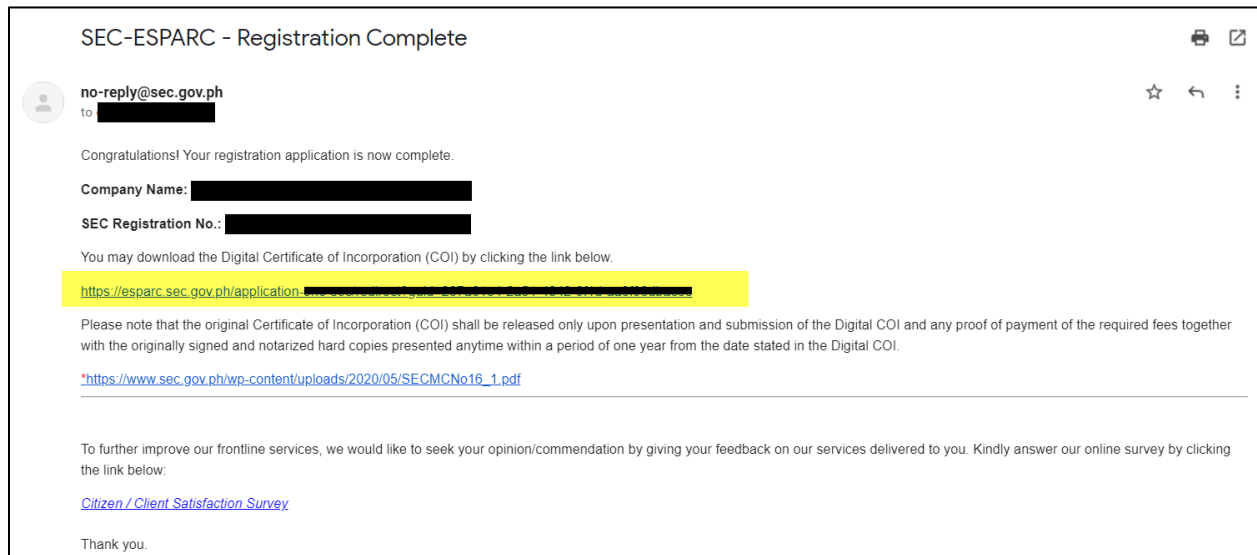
SEC-ESPARC - Registration Complete

no-reply@sec.gov.ph
to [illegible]

Congratulations! Your registration application is now complete.

**Company Name:** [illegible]

**SEC Registration No.:** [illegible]

You may download the Digital Certificate of Incorporation (COI) by clicking the link below.

https://esparc.sec.gov.ph/application-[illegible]

Please note that the original Certificate of Incorporation (COI) shall be released only upon presentation and submission of the Digital COI and any proof of payment of the required fees together with the originally signed and notarized hard copies presented anytime within a period of one year from the date stated in the Digital COI.

*https://www.sec.gov.ph/wp-content/uploads/2020/05/SECMCNo16_1.pdf

To further improve our frontline services, we would like to seek your opinion/commendation by giving your feedback on our services delivered to you. Kindly answer our online survey by clicking the link below:

Citizen / Client Satisfaction Survey

Thank you.